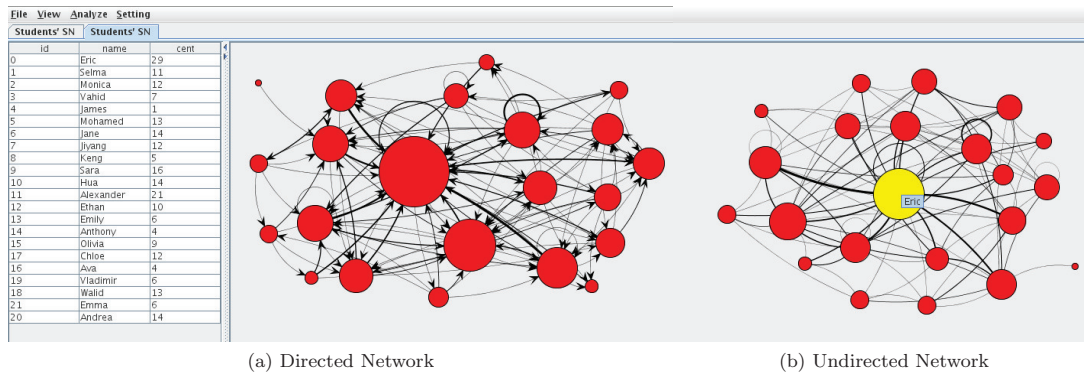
File View Analyze Setting

Students' SN | Students' SN

| id | name | cent |
|---|---|---|
| 0 | Eric | 29 |
| 1 | Selma | 11 |
| 2 | Monica | 12 |
| 3 | Vahid | 7 |
| 4 | James | 1 |
| 5 | Mohamed | 13 |
| 6 | Jane | 14 |
| 7 | Jiyang | 12 |
| 8 | Keng | 5 |
| 9 | Sara | 16 |
| 10 | Hua | 14 |
| 11 | Alexander | 21 |
| 12 | Ethan | 10 |
| 13 | Emily | 6 |
| 14 | Anthony | 4 |
| 15 | Olivia | 9 |
| 17 | Chloe | 12 |
| 16 | Ava | 4 |
| 19 | Vladimir | 6 |
| 18 | Walid | 13 |
| 21 | Emma | 6 |
| 20 | Andrea | 14 |

Eric

(a) Directed Network

(b) Undirected Network